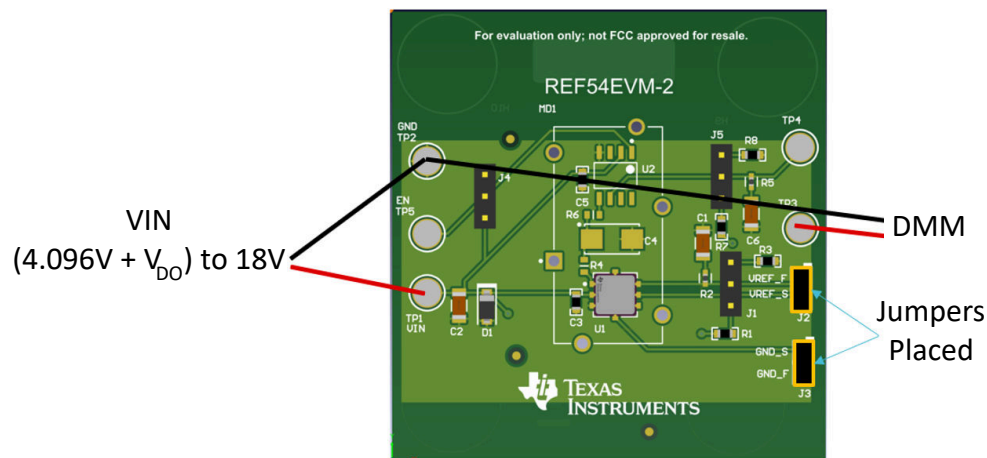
For evaluation only; not FCC approved for resale.

REF54EVM-2

MD1

GND TP2

EN TP5

TP1 VIN

J4

C5

U2

R6

C4

R4

C3

U1

C2

D1

J5

R8

R5

TP4

TP3

C1

R7

C6

R3

VREF_F

VREF_S

R2

J1

R1

J2

GND_S

GND_F

J3

TEXAS INSTRUMENTS

VIN
(4.096V + $V_{DO}$) to 18V

DMM

Jumpers
Placed